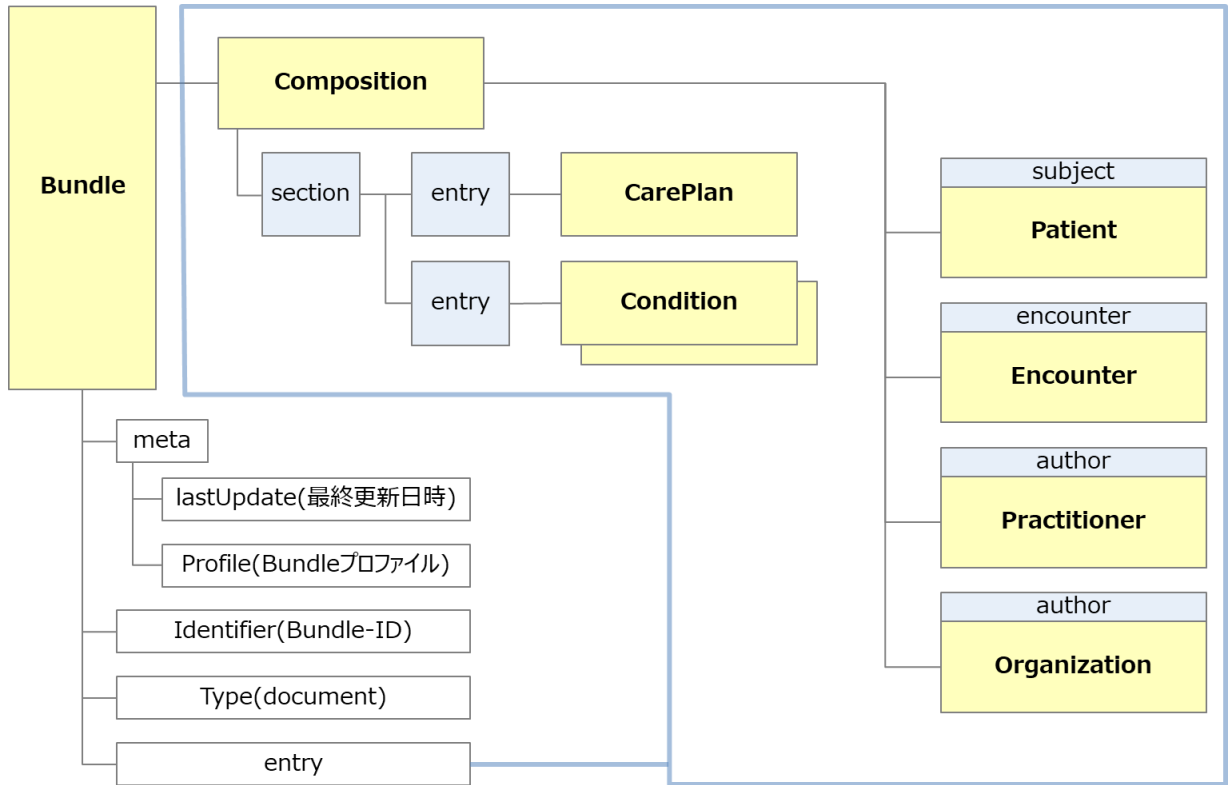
Bundle

Composition

section

entry

CarePlan

entry

Condition

subject

Patient

encounter

Encounter

author

Practitioner

author

Organization

meta

lastUpdate(最終更新日時)

Profile(Bundleプロファイル)

Identifier(Bundle-ID)

Type(document)

entry